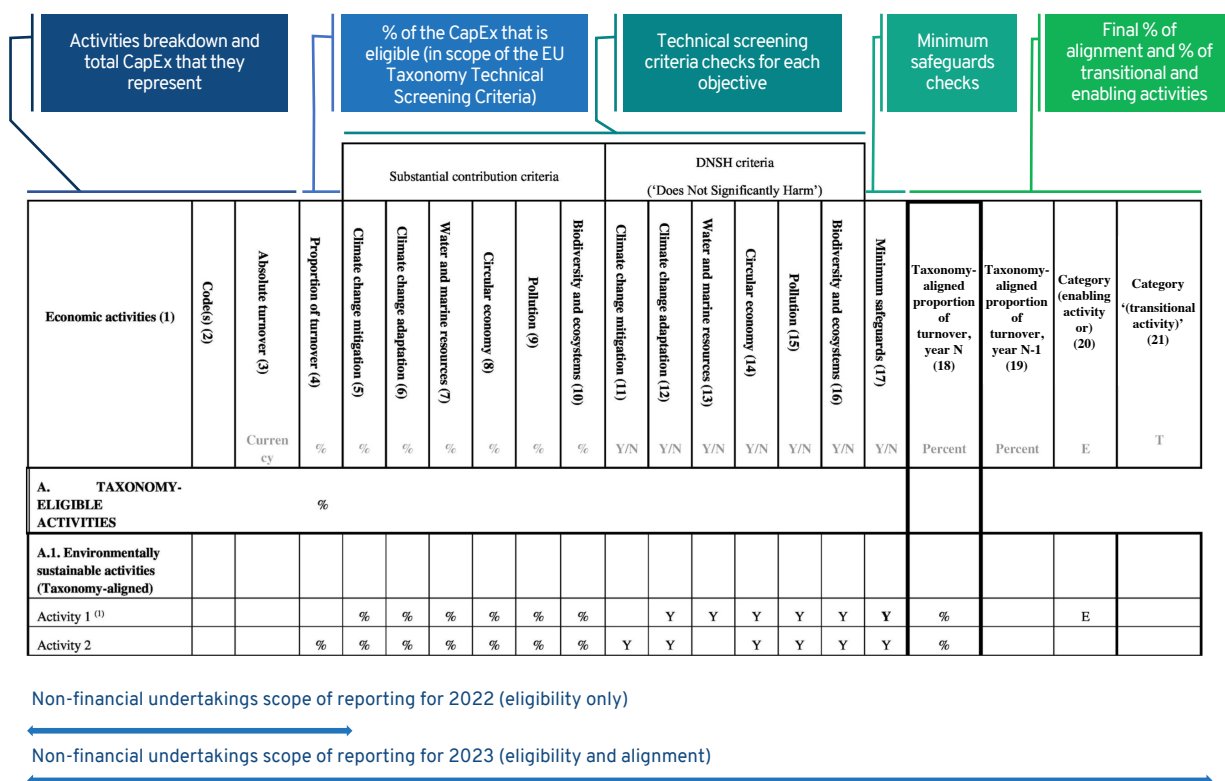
Activities breakdown and total CapEx that they represent

% of the CapEx that is eligible (in scope of the EU Taxonomy Technical Screening Criteria)

Technical screening criteria checks for each objective

Minimum safeguards checks

Final % of alignment and % of transitional and enabling activities

| Economic activities (1) | Code(s) (2) | Absolute turnover (3) | Proportion of turnover (4) | Climate change mitigation (5) | Climate change adaptation (6) | Water and marine resources (7) | Circular economy (8) | Pollution (9) | Biodiversity and ecosystems (10) | Climate change mitigation (11) | Climate change adaptation (12) | Water and marine resources (13) | Circular economy (14) | Pollution (15) | Biodiversity and ecosystems (16) | Minimum safeguards (17) | Taxonomy-aligned proportion of turnover, year N (18) | Taxonomy-aligned proportion of turnover, year N-1 (19) | Category (enabling activity or) (20) | Category '(transitional activity)' (21) |
|---|---|---|---|---|---|---|---|---|---|---|---|---|---|---|---|---|---|---|---|---|
| | | Currency | % | % | % | % | % | % | % | Y/N | Y/N | Y/N | Y/N | Y/N | Y/N | Y/N | Percent | Percent | E | T |
| A. TAXONOMY-ELIGIBLE ACTIVITIES | | | % | | | | | | | | | | | | | | | | | |
| A.1. Environmentally sustainable activities (Taxonomy-aligned) | | | | | | | | | | | | | | | | | | | | |
| Activity 1 (1) | | | | % | % | % | % | % | % | | Y | Y | Y | Y | Y | Y | % | | E | |
| Activity 2 | | | % | % | % | % | % | % | % | Y | Y | | Y | Y | Y | Y | % | | | |

Substantial contribution criteria

DNSH criteria ('Does Not Significantly Harm')

Non-financial undertakings scope of reporting for 2022 (eligibility only)

Non-financial undertakings scope of reporting for 2023 (eligibility and alignment)